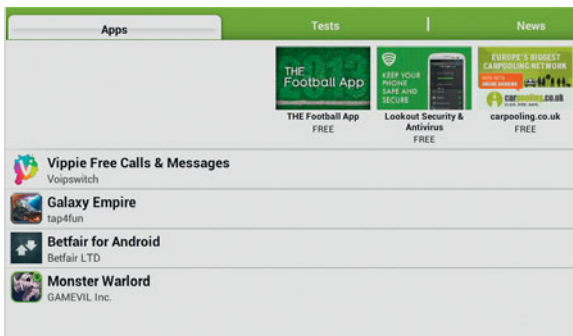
Apps | Tests | News

THE Football App

KEEP YOUR PHONE SAFE AND SECURE

EUROPE'S BIGGEST CARPOOLING NETWORK

carpooling.co.uk

THE Football App
FREE

Lookout Security & Antivirus
FREE

carpooling.co.uk
FREE

Vippie Free Calls & Messages
Voipswitch

Galaxy Empire
tap4fun

Betfair for Android
Betfair LTD

Monster Warlord
GAMEVIL Inc.